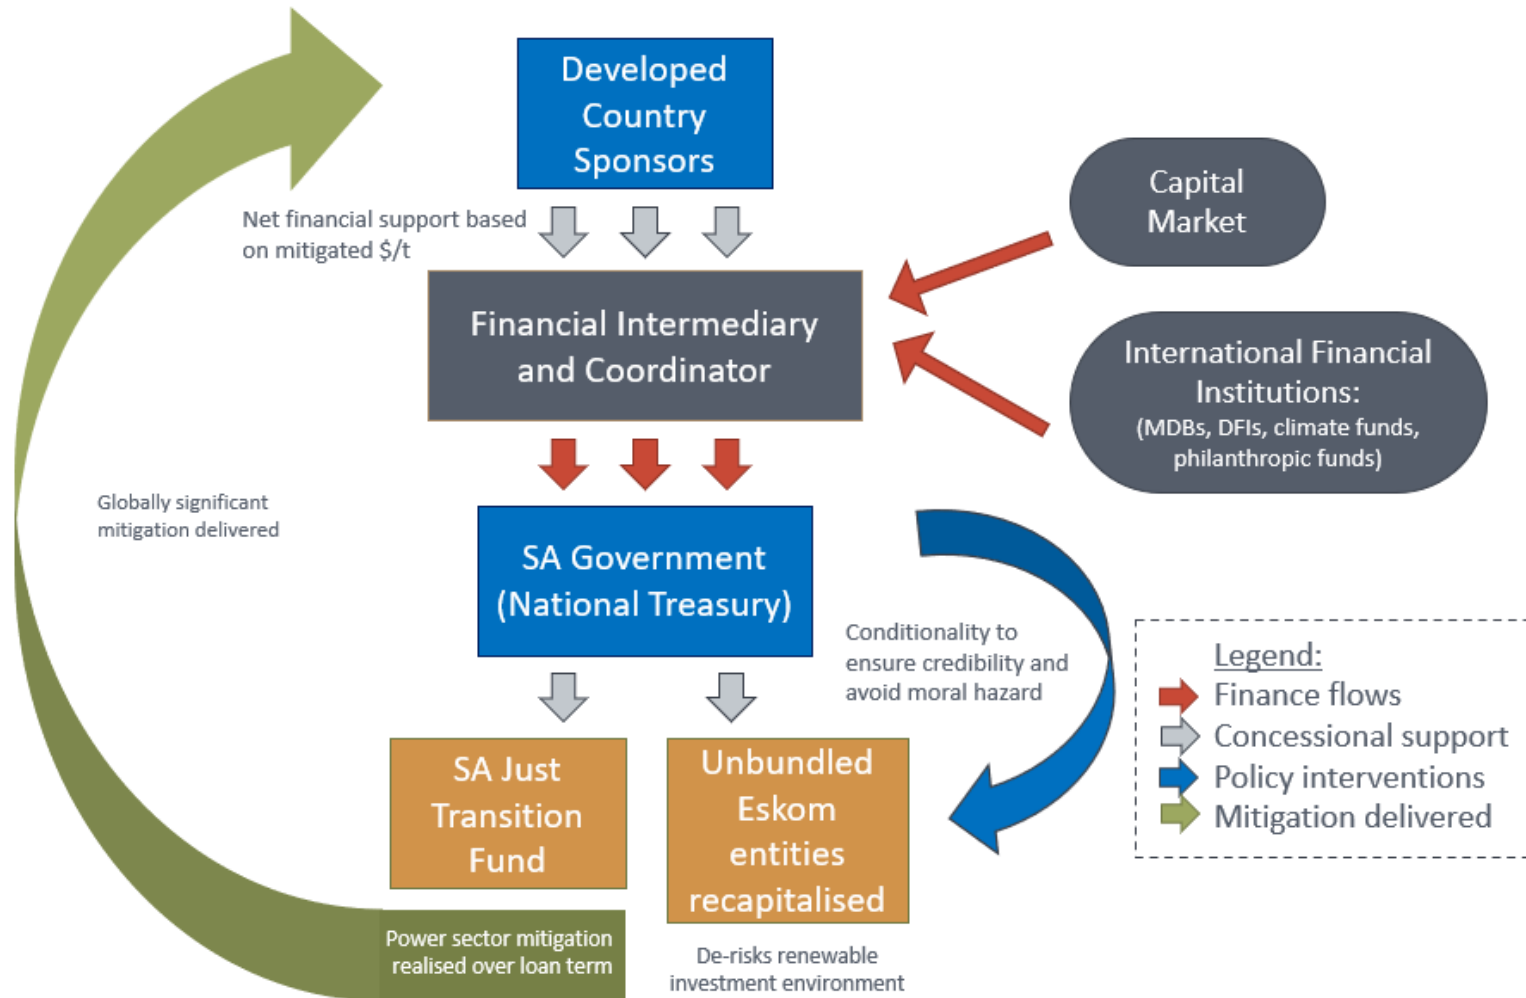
Developed Country Sponsors

Net financial support based on mitigated $/t

Capital Market

Financial Intermediary and Coordinator

International Financial Institutions:
(MDBs, DFIs, climate funds, philanthropic funds)

Globally significant mitigation delivered

SA Government (National Treasury)

Conditionality to ensure credibility and avoid moral hazard

Legend:
Finance flows
Concessional support
Policy interventions
Mitigation delivered

SA Just Transition Fund

Unbundled Eskom entities recapitalised

Power sector mitigation realised over loan term

De-risks renewable investment environment